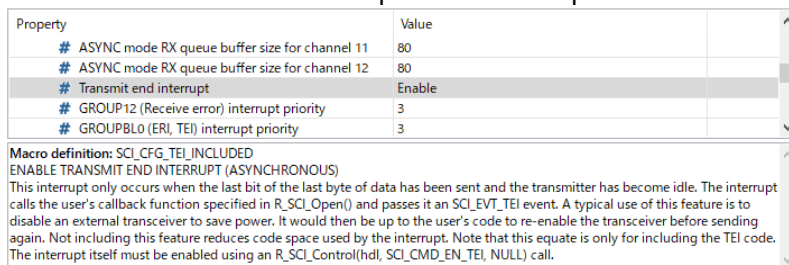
| Property | Value |
|---|---|
| # ASYNC mode RX queue buffer size for channel 11 | 80 |
| # ASYNC mode RX queue buffer size for channel 12 | 80 |
| # Transmit end interrupt | Enable |
| # GROUP12 (Receive error) interrupt priority | 3 |
| # GROUPBL0 (ERI, TEI) interrupt priority | 3 |

Macro definition: SCI_CFG_TEI_INCLUDED
ENABLE TRANSMIT END INTERRUPT (ASYNCHRONOUS)
This interrupt only occurs when the last bit of the last byte of data has been sent and the transmitter has become idle. The interrupt calls the user's callback function specified in R_SCI_Open() and passes it an SCI_EVT_TEI event. A typical use of this feature is to disable an external transceiver to save power. It would then be up to the user's code to re-enable the transceiver before sending again. Not including this feature reduces code space used by the interrupt. Note that this equate is only for including the TEI code. The interrupt itself must be enabled using an R_SCI_Control(hdl, SCI_CMD_EN_TEI, NULL) call.